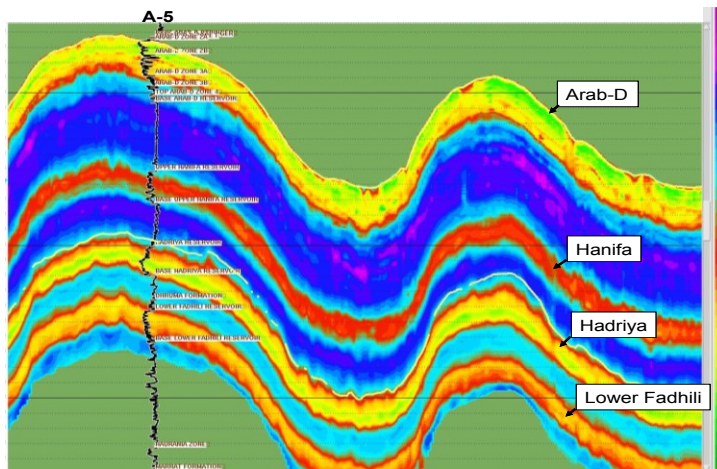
A-5

ARAB C ANHYDRITE
ARAB D ZONE 2A
ARAB D ZONE 2B
ARAB D ZONE 3A
ARAB D ZONE 3B
TOP ARAB D ZONE 4
BASE ARAB D RESERVOIR

UPPER HANIFA RESERVOIR

BASE UPPER HANIFA RESERVOIR

HADRIYA RESERVOIR

BASE HADRIYA RESERVOIR
DHRUMA FORMATION
LOWER FADHILI RESERVOIR

BASE LOWER FADHILI RESERVOIR

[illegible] ZONE
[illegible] FORMATION

Arab-D

Hanifa

Hadriya

Lower Fadhili